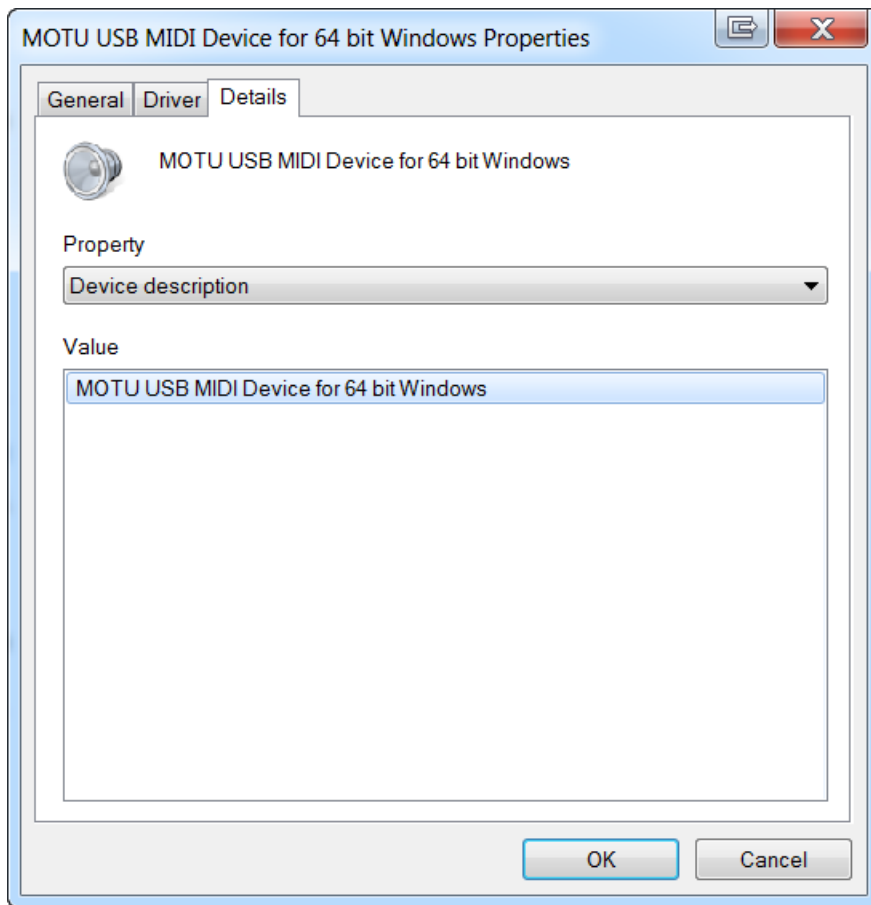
MOTU USB MIDI Device for 64 bit Windows Properties

General Driver Details

MOTU USB MIDI Device for 64 bit Windows

Property

Device description

Value

MOTU USB MIDI Device for 64 bit Windows

OK Cancel